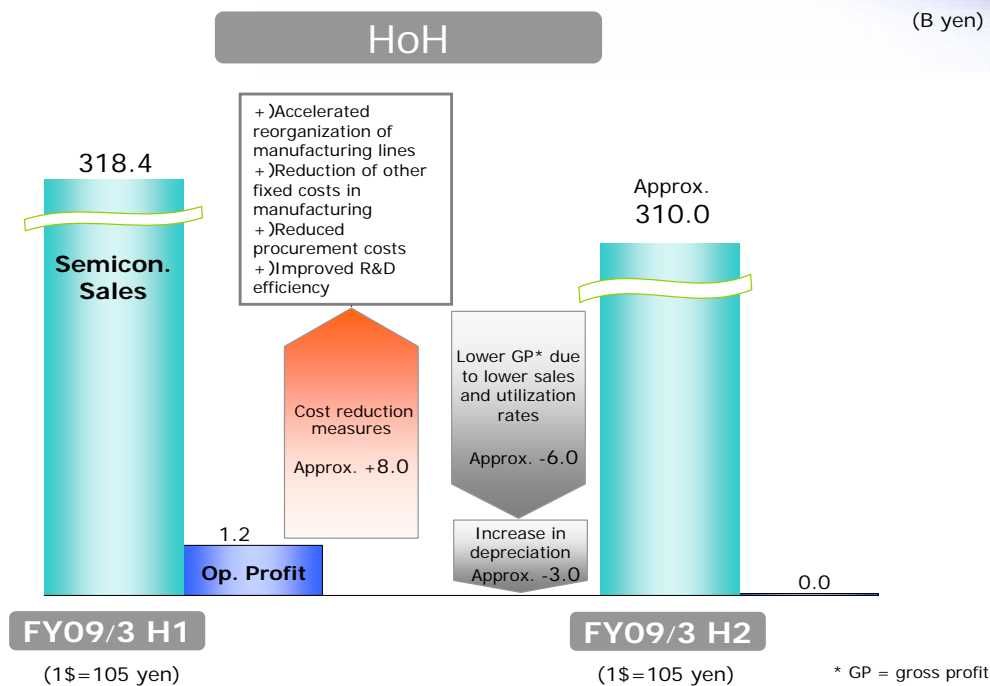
HoH

(B yen)

318.4

Semicon. Sales

+)Accelerated reorganization of manufacturing lines
+)Reduction of other fixed costs in manufacturing
+)Reduced procurement costs
+)Improved R&D efficiency

Cost reduction measures

Approx. +8.0

Lower GP* due to lower sales and utilization rates

Approx. -6.0

Increase in depreciation

Approx. -3.0

Approx.
310.0

1.2

Op. Profit

0.0

FY09/3 H1

(1$=105 yen)

FY09/3 H2

(1$=105 yen)

* GP = gross profit